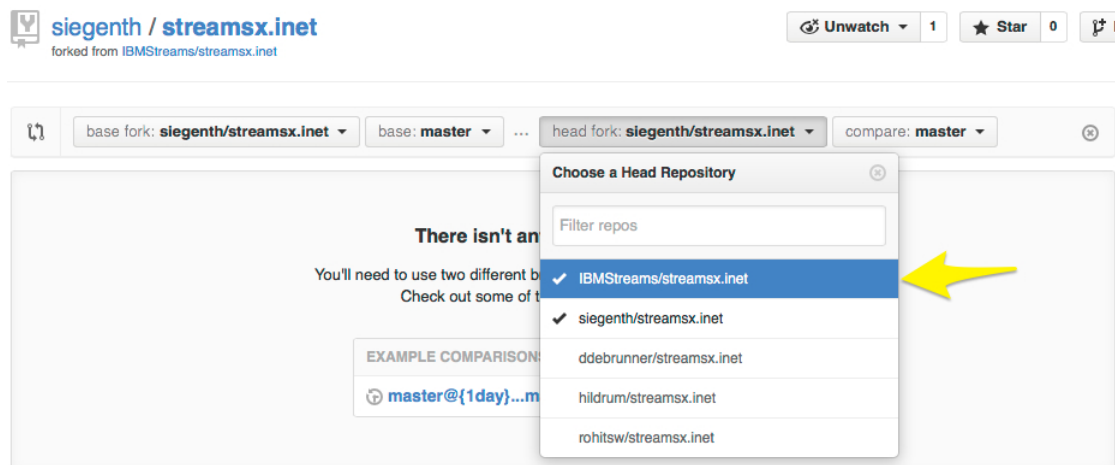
siegenth / streamsx.inet
forked from IBMStreams/streamsx.inet

Unwatch 1 Star 0

base fork: siegenth/streamsx.inet base: master ... head fork: siegenth/streamsx.inet compare: master

Choose a Head Repository

Filter repos

IBMStreams/streamsx.inet
siegenth/streamsx.inet
ddebrunner/streamsx.inet
hildrum/streamsx.inet
rohitsw/streamsx.inet

There isn't an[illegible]

You'll need to use two different b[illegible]
Check out some of t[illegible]

EXAMPLE COMPARISON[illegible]

master@{1day}...m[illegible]